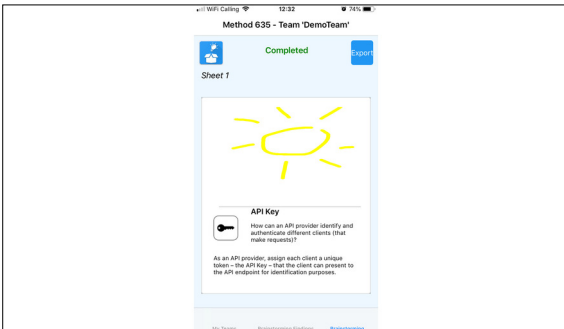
WiFi Calling 12:32 74%

Method 635 - Team 'DemoTeam'

Completed

Export

Sheet 1

API Key

How can an API provider identify and authenticate different clients (that make requests)?

As an API provider, assign each client a unique token – the API Key – that the client can present to the API endpoint for identification purposes.

My Teams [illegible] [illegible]